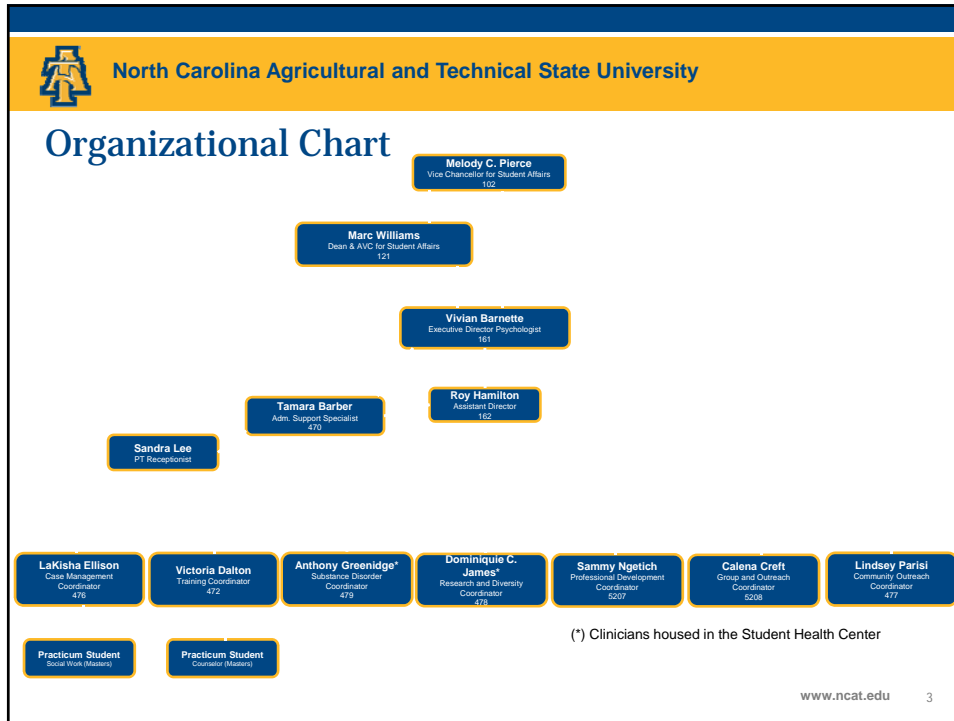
North Carolina Agricultural and Technical State University

Organizational Chart

Melody C. Pierce
Vice Chancellor for Student Affairs
102

Marc Williams
Dean & AVC for Student Affairs
121

Vivian Barnette
Executive Director Psychologist
161

Roy Hamilton
Assistant Director
162

Tamara Barber
Adm. Support Specialist
470

Sandra Lee
PT Receptionist

LaKisha Ellison
Case Management Coordinator
476

Victoria Dalton
Training Coordinator
472

Anthony Greenidge*
Substance Disorder Coordinator
479

Dominiquie C. James*
Research and Diversity Coordinator
478

Sammy Ngetich
Professional Development Coordinator
5207

Calena Creft
Group and Outreach Coordinator
5208

Lindsey Parisi
Community Outreach Coordinator
477

Practicum Student
Social Work (Masters)

Practicum Student
Counselor (Masters)

(*) Clinicians housed in the Student Health Center

www.ncat.edu 3